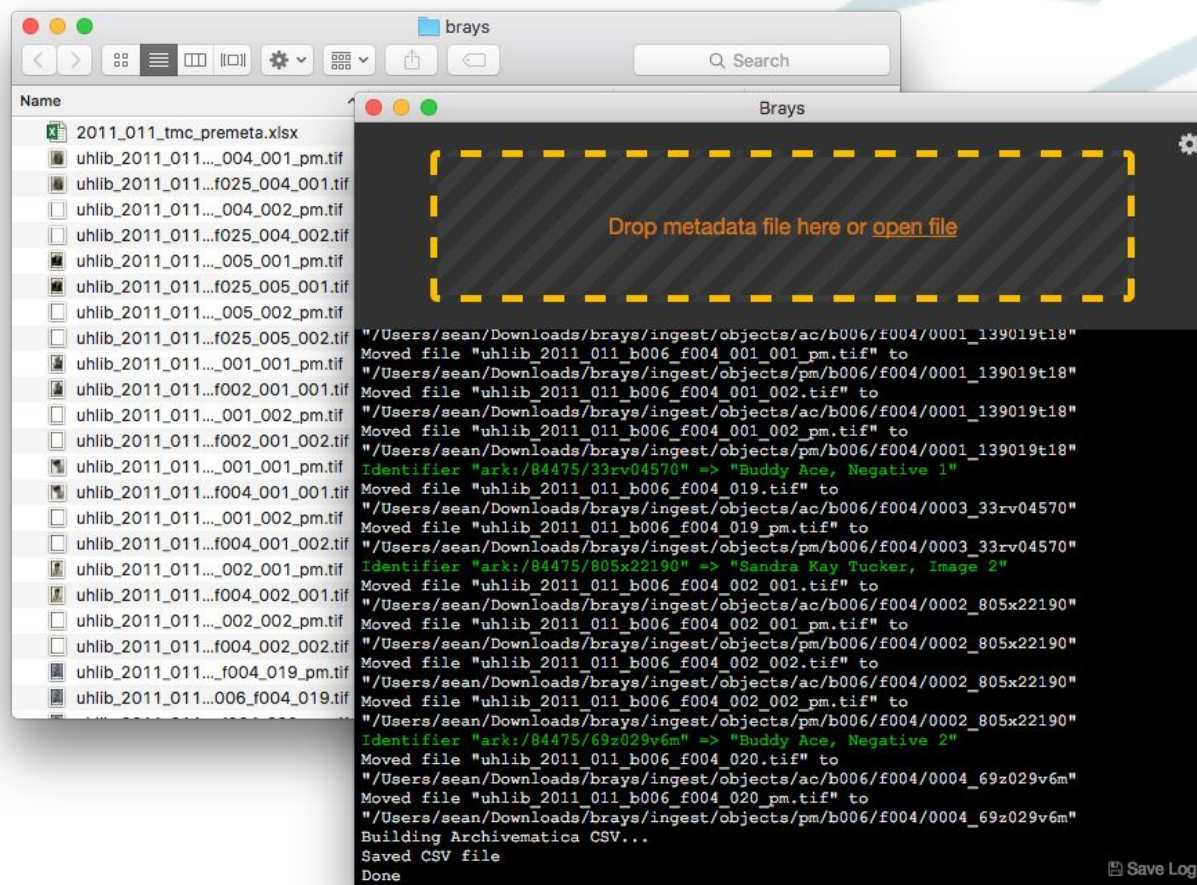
brays

Search

Name

2011_011_tmc_premeta.xlsx
uhlib_2011_011..._004_001_pm.tif
uhlib_2011_011...f025_004_001.tif
uhlib_2011_011..._004_002_pm.tif
uhlib_2011_011...f025_004_002.tif
uhlib_2011_011..._005_001_pm.tif
uhlib_2011_011...f025_005_001.tif
uhlib_2011_011..._005_002_pm.tif
uhlib_2011_011...f025_005_002.tif
uhlib_2011_011..._001_001_pm.tif
uhlib_2011_011...f002_001_001.tif
uhlib_2011_011..._001_002_pm.tif
uhlib_2011_011...f002_001_002.tif
uhlib_2011_011..._001_001_pm.tif
uhlib_2011_011...f004_001_001.tif
uhlib_2011_011..._001_002_pm.tif
uhlib_2011_011...f004_001_002.tif
uhlib_2011_011..._002_001_pm.tif
uhlib_2011_011...f004_002_001.tif
uhlib_2011_011..._002_002_pm.tif
uhlib_2011_011...f004_002_002.tif
uhlib_2011_011..._f004_019_pm.tif
uhlib_2011_011...006_f004_019.tif

Brays

Drop metadata file here or open file

"/Users/sean/Downloads/brays/ingest/objects/ac/b006/f004/0001_139019t18"
Moved file "uhlib_2011_011_b006_f004_001_001_pm.tif" to
"/Users/sean/Downloads/brays/ingest/objects/pm/b006/f004/0001_139019t18"
Moved file "uhlib_2011_011_b006_f004_001_002.tif" to
"/Users/sean/Downloads/brays/ingest/objects/ac/b006/f004/0001_139019t18"
Moved file "uhlib_2011_011_b006_f004_001_002_pm.tif" to
"/Users/sean/Downloads/brays/ingest/objects/pm/b006/f004/0001_139019t18"
Identifier "ark:/84475/33rv04570" => "Buddy Ace, Negative 1"
Moved file "uhlib_2011_011_b006_f004_019.tif" to
"/Users/sean/Downloads/brays/ingest/objects/ac/b006/f004/0003_33rv04570"
Moved file "uhlib_2011_011_b006_f004_019_pm.tif" to
"/Users/sean/Downloads/brays/ingest/objects/pm/b006/f004/0003_33rv04570"
Identifier "ark:/84475/805x22190" => "Sandra Kay Tucker, Image 2"
Moved file "uhlib_2011_011_b006_f004_002_001.tif" to
"/Users/sean/Downloads/brays/ingest/objects/ac/b006/f004/0002_805x22190"
Moved file "uhlib_2011_011_b006_f004_002_001_pm.tif" to
"/Users/sean/Downloads/brays/ingest/objects/pm/b006/f004/0002_805x22190"
Moved file "uhlib_2011_011_b006_f004_002_002.tif" to
"/Users/sean/Downloads/brays/ingest/objects/ac/b006/f004/0002_805x22190"
Moved file "uhlib_2011_011_b006_f004_002_002_pm.tif" to
"/Users/sean/Downloads/brays/ingest/objects/pm/b006/f004/0002_805x22190"
Identifier "ark:/84475/69z029v6m" => "Buddy Ace, Negative 2"
Moved file "uhlib_2011_011_b006_f004_020.tif" to
"/Users/sean/Downloads/brays/ingest/objects/ac/b006/f004/0004_69z029v6m"
Moved file "uhlib_2011_011_b006_f004_020_pm.tif" to
"/Users/sean/Downloads/brays/ingest/objects/pm/b006/f004/0004_69z029v6m"
Building Archivematica CSV...
Saved CSV file
Done

Save Log